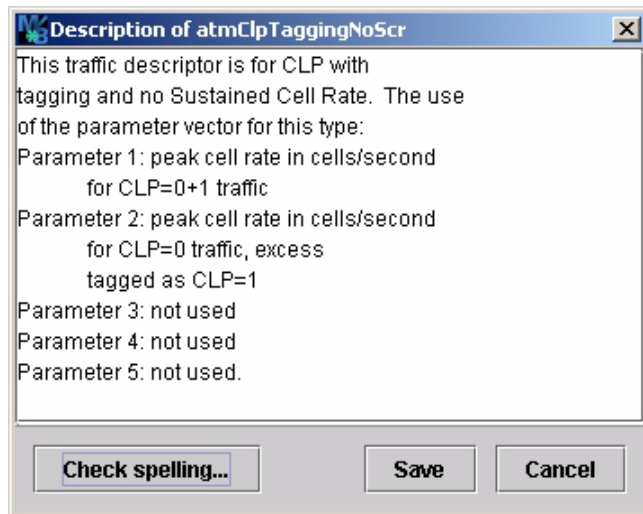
Description of atmClpTaggingNoScr

This traffic descriptor is for CLP with tagging and no Sustained Cell Rate. The use of the parameter vector for this type:
Parameter 1: peak cell rate in cells/second
for CLP=0+1 traffic
Parameter 2: peak cell rate in cells/second
for CLP=0 traffic, excess
tagged as CLP=1
Parameter 3: not used
Parameter 4: not used
Parameter 5: not used.

Check spelling...
Save
Cancel